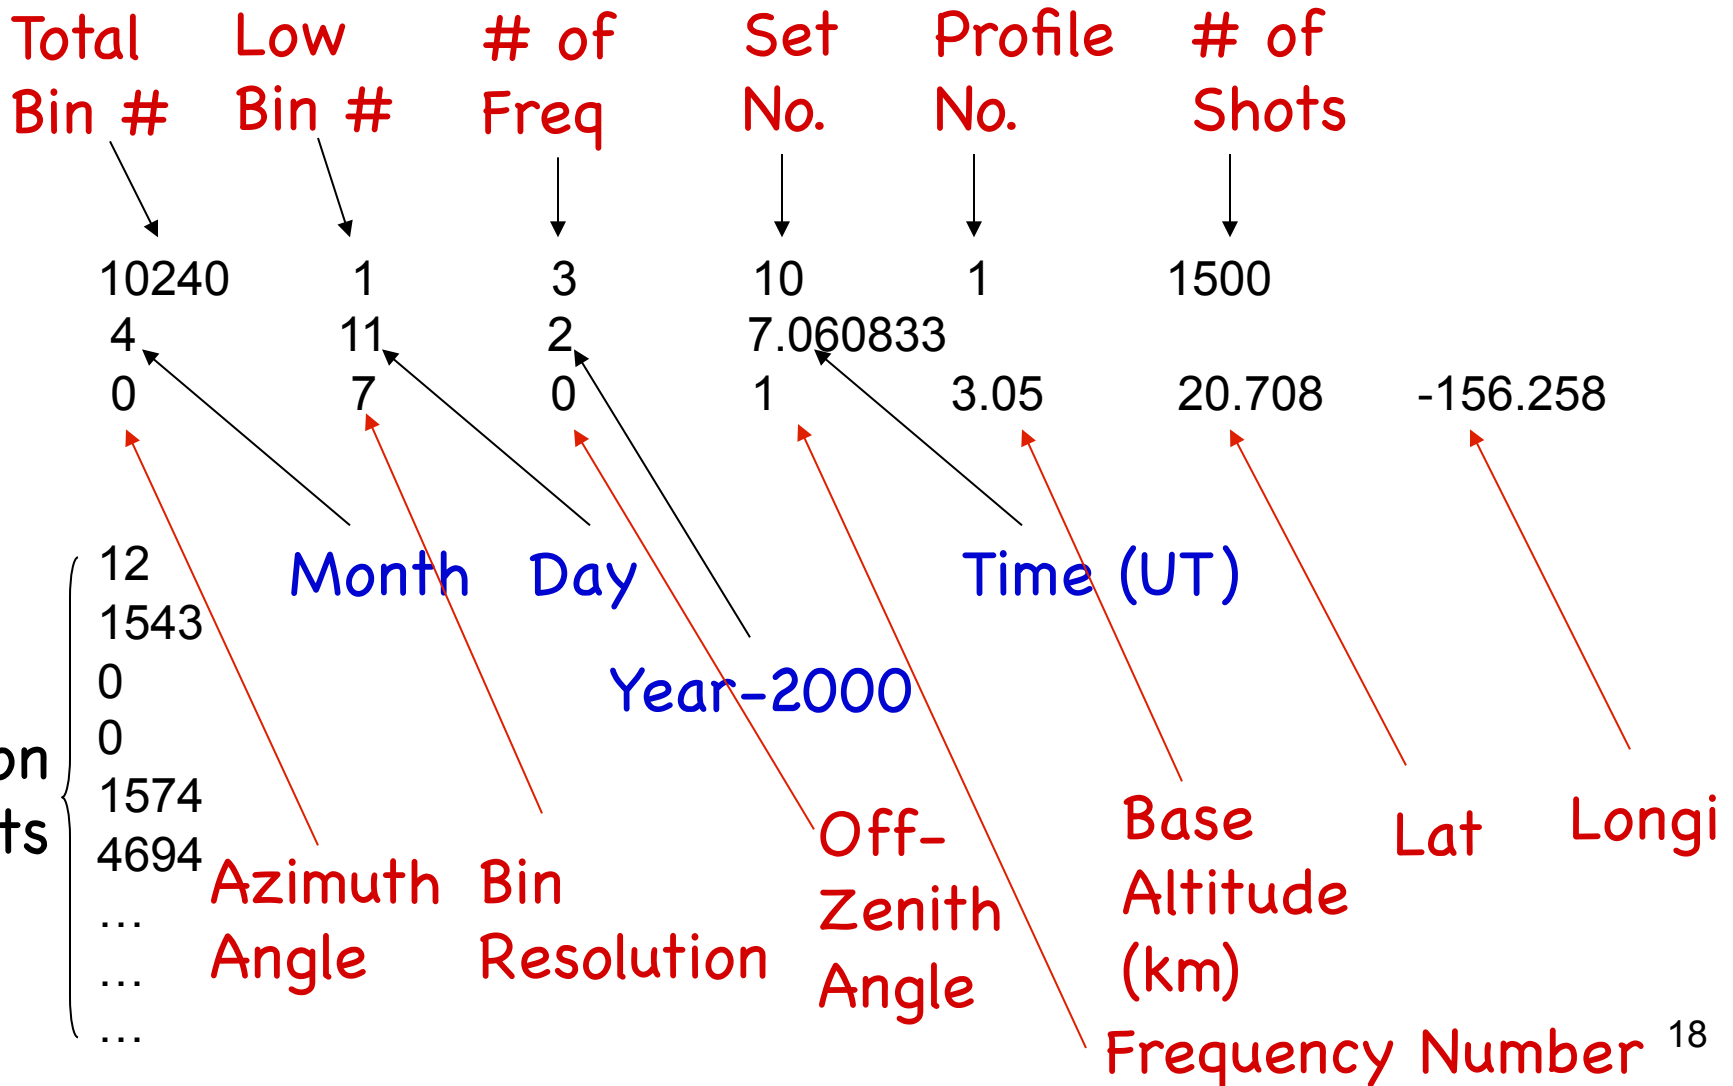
Total Bin #

Low Bin #

# of Freq

Set No.

Profile No.

# of Shots

| 10240 | 1 | 3 | 10 | 1 | 1500 | |
|---|---|---|---|---|---|---|
| 4 | 11 | 2 | 7.060833 | | | |
| 0 | 7 | 0 | 1 | 3.05 | 20.708 | -156.258 |

Month Day Time (UT)

Year-2000

on
ts

12
1543
0
0
1574
4694
…
…
…

Azimuth Angle

Bin Resolution

Off-Zenith Angle

Base Altitude (km)

Lat

Longi

Frequency Number

18